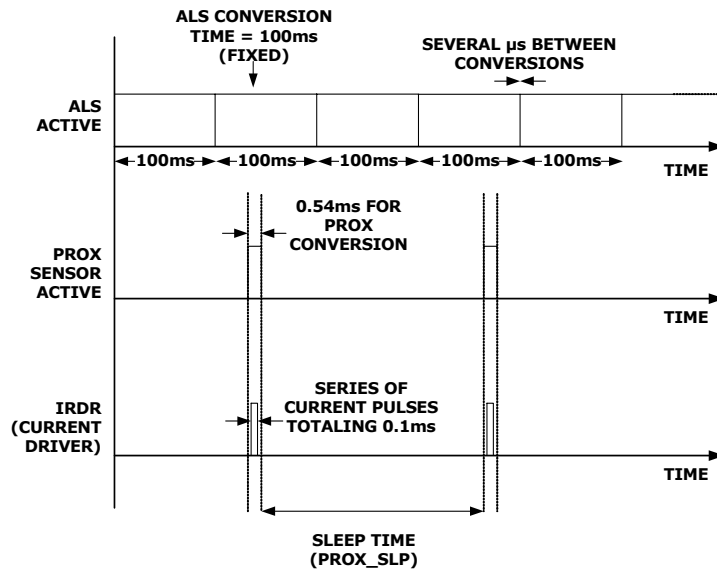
ALS CONVERSION TIME = 100ms (FIXED)

SEVERAL µs BETWEEN CONVERSIONS

ALS ACTIVE

100ms 100ms 100ms 100ms 100ms

TIME

0.54ms FOR PROX CONVERSION

PROX SENSOR ACTIVE

TIME

SERIES OF CURRENT PULSES TOTALING 0.1ms

IRDR (CURRENT DRIVER)

TIME

SLEEP TIME (PROX_SLP)